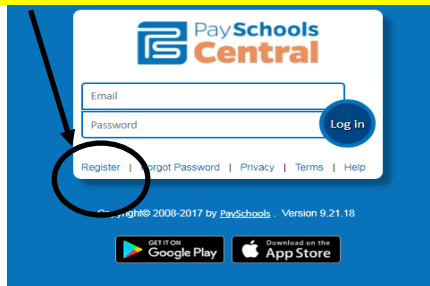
PaySchools Central

Email

Password

Log in

Register | Forgot Password | Privacy | Terms | Help

Copyright© 2008-2017 by PaySchools . Version 9.21.18

GET IT ON Google Play

Download on the App Store